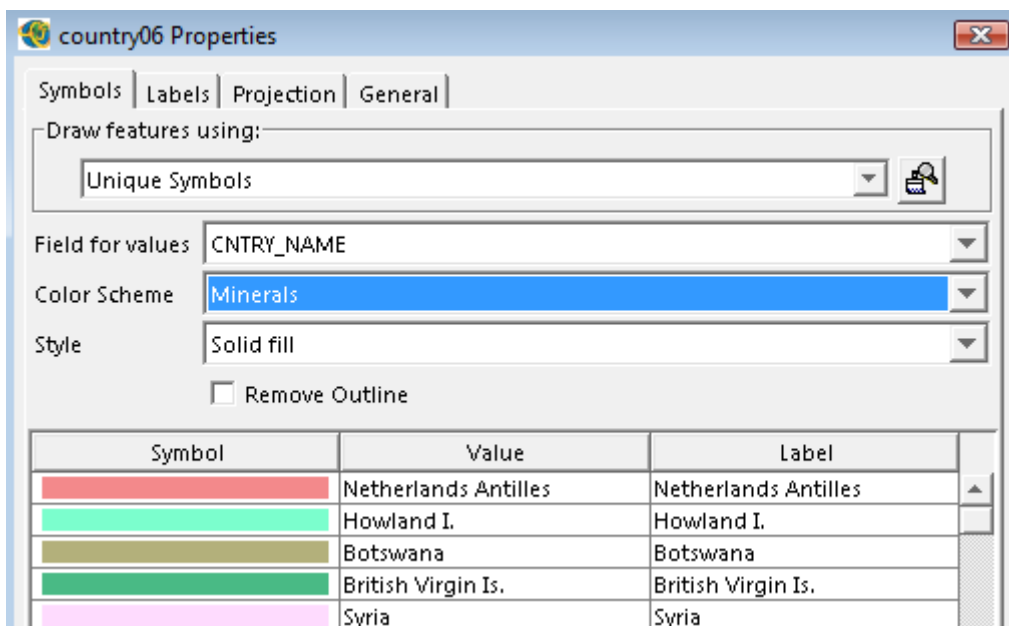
country06 Properties

Symbols | Labels | Projection | General

Draw features using:

Unique Symbols

Field for values CNTRY_NAME

Color Scheme Minerals

Style Solid fill

Remove Outline

| Symbol | Value | Label |
|---|---|---|
| | Netherlands Antilles | Netherlands Antilles |
| | Howland I. | Howland I. |
| | Botswana | Botswana |
| | British Virgin Is. | British Virgin Is. |
| | Syria | Syria |